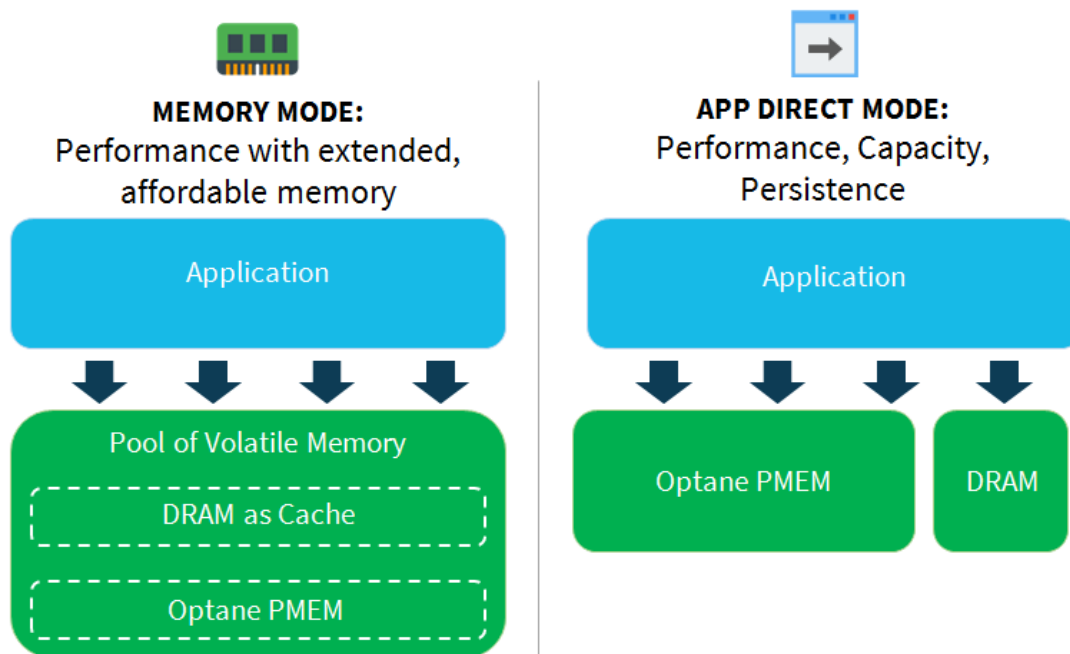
MEMORY MODE:
Performance with extended, affordable memory

Application

Pool of Volatile Memory

DRAM as Cache

Optane PMEM

APP DIRECT MODE:
Performance, Capacity, Persistence

Application

Optane PMEM

DRAM